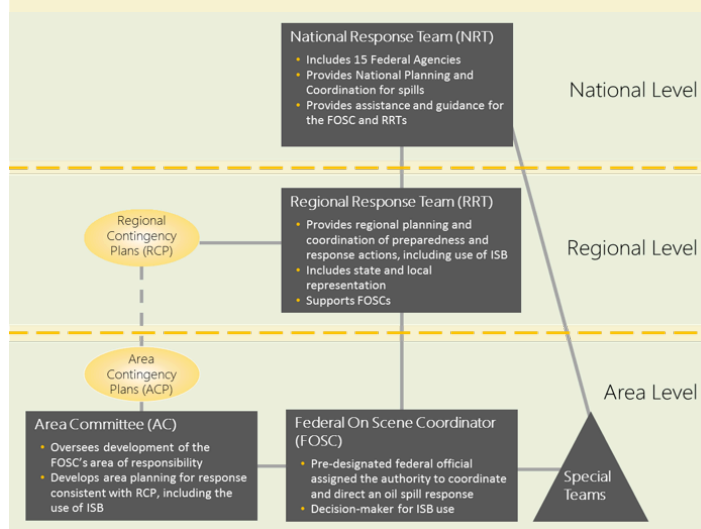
National Response Team (NRT)
- Includes 15 Federal Agencies
- Provides National Planning and Coordination for spills
- Provides assistance and guidance for the FOSC and RRTs

National Level

Regional Contingency Plans (RCP)

Regional Response Team (RRT)
- Provides regional planning and coordination of preparedness and response actions, including use of ISB
- Includes state and local representation
- Supports FOSCs

Regional Level

Area Contingency Plans (ACP)

Area Level

Area Committee (AC)
- Oversees development of the FOSC's area of responsibility
- Develops area planning for response consistent with RCP, including the use of ISB

Federal On Scene Coordinator (FOSC)
- Pre-designated federal official assigned the authority to coordinate and direct an oil spill response
- Decision-maker for ISB use

Special Teams